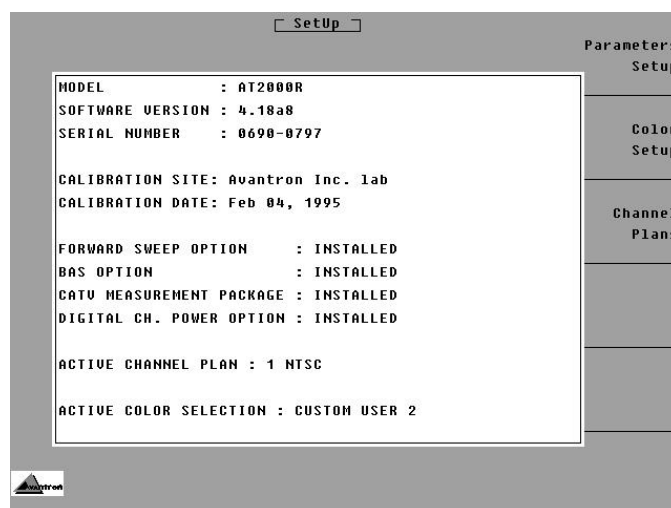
SetUp

Parameter
Setu

Colo
Setu

Channel
Plan

MODEL : AT2000R
SOFTWARE VERSION : 4.18a8
SERIAL NUMBER : 0690-0797

CALIBRATION SITE: Avantron Inc. lab
CALIBRATION DATE: Feb 04, 1995

FORWARD SWEEP OPTION : INSTALLED
BAS OPTION : INSTALLED
CATV MEASUREMENT PACKAGE : INSTALLED
DIGITAL CH. POWER OPTION : INSTALLED

ACTIVE CHANNEL PLAN : 1 NTSC

ACTIVE COLOR SELECTION : CUSTOM USER 2

Avantron